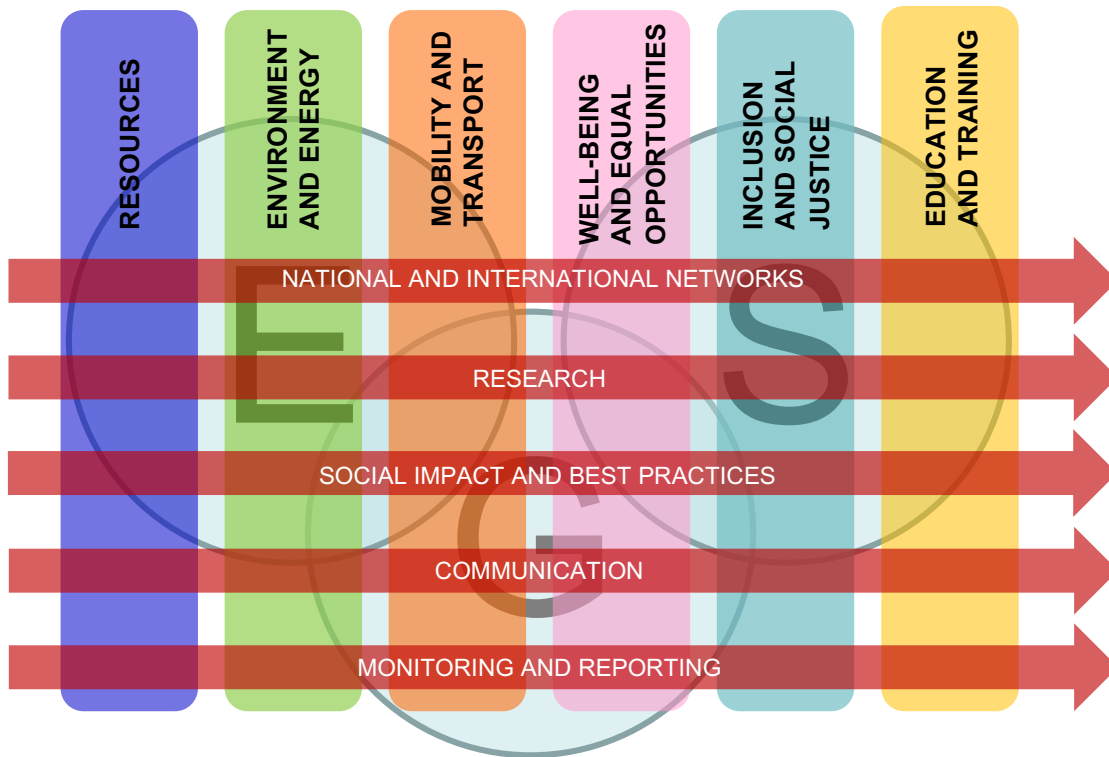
RESOURCES

ENVIRONMENT AND ENERGY

MOBILITY AND TRANSPORT

WELL-BEING AND EQUAL OPPORTUNITIES

INCLUSION AND SOCIAL JUSTICE

EDUCATION AND TRAINING

E

S

G

NATIONAL AND INTERNATIONAL NETWORKS

RESEARCH

SOCIAL IMPACT AND BEST PRACTICES

COMMUNICATION

MONITORING AND REPORTING